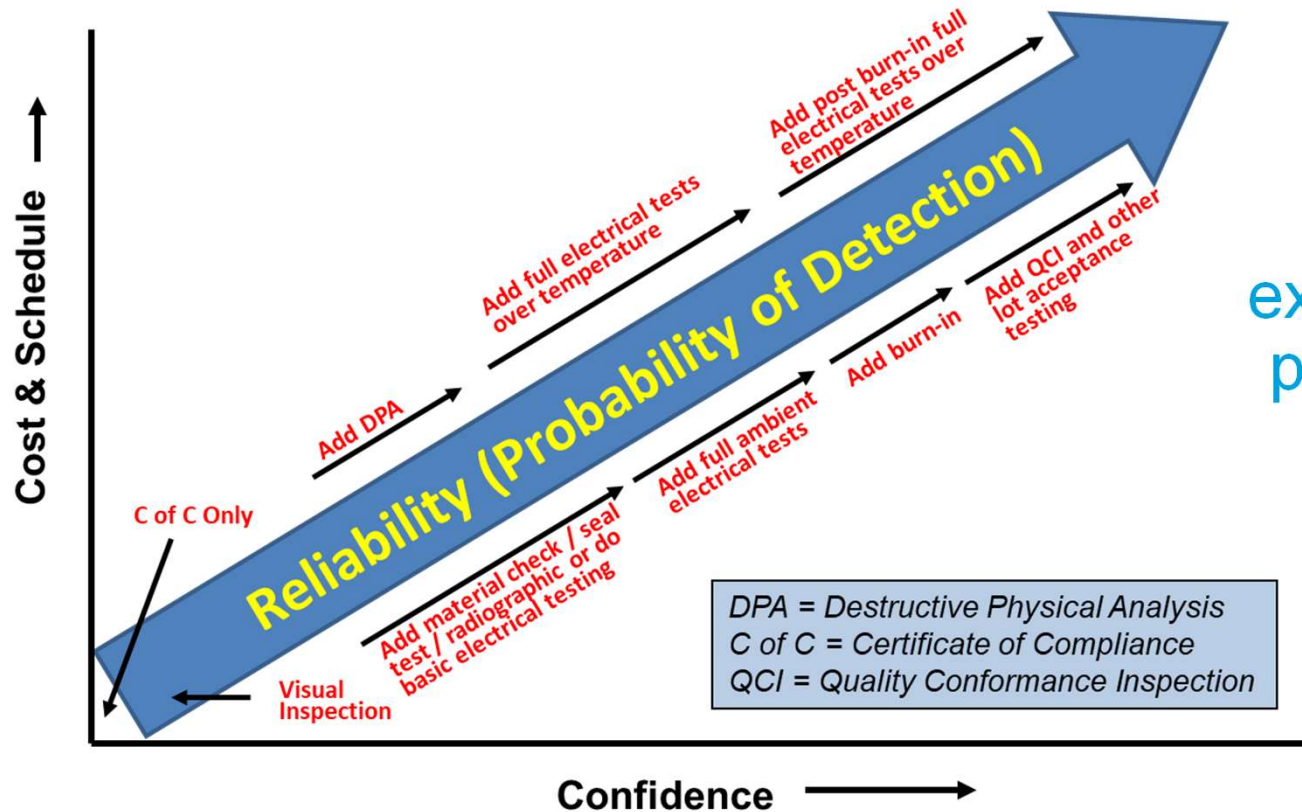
Cost & Schedule

C of C Only

Add DPA

Add full electrical tests over temperature

Add post burn-in full electrical tests over temperature

Reliability (Probability of Detection)

Visual Inspection

Add material check / seal test / radiographic or do basic electrical testing

Add full ambient electrical tests

Add burn-in

Add QCI and other lot acceptance testing

ex

p

DPA = Destructive Physical Analysis
C of C = Certificate of Compliance
QCI = Quality Conformance Inspection

Confidence